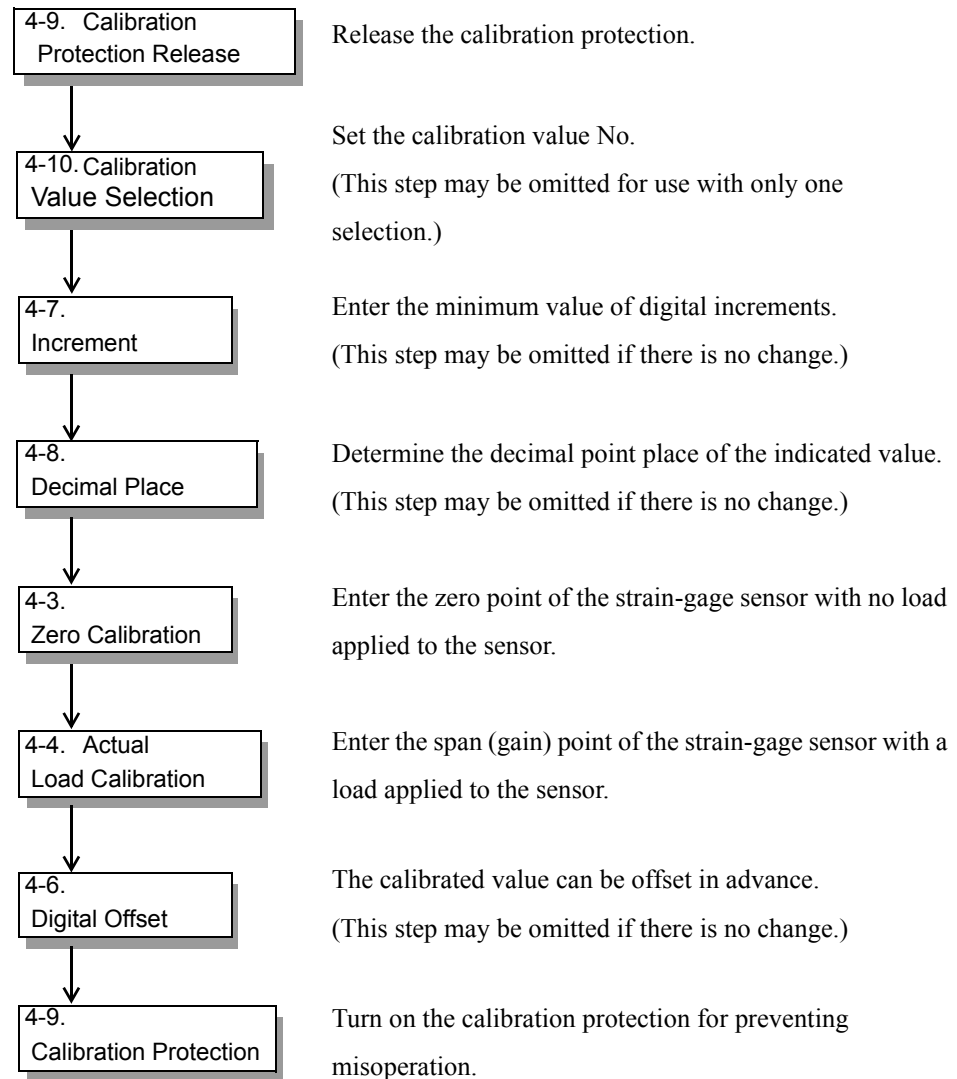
4-9. Calibration Protection Release

Release the calibration protection.

4-10. Calibration Value Selection

Set the calibration value No.
(This step may be omitted for use with only one selection.)

4-7. Increment

Enter the minimum value of digital increments.
(This step may be omitted if there is no change.)

4-8. Decimal Place

Determine the decimal point place of the indicated value.
(This step may be omitted if there is no change.)

4-3. Zero Calibration

Enter the zero point of the strain-gage sensor with no load applied to the sensor.

4-4. Actual Load Calibration

Enter the span (gain) point of the strain-gage sensor with a load applied to the sensor.

4-6. Digital Offset

The calibrated value can be offset in advance.
(This step may be omitted if there is no change.)

4-9. Calibration Protection

Turn on the calibration protection for preventing misoperation.